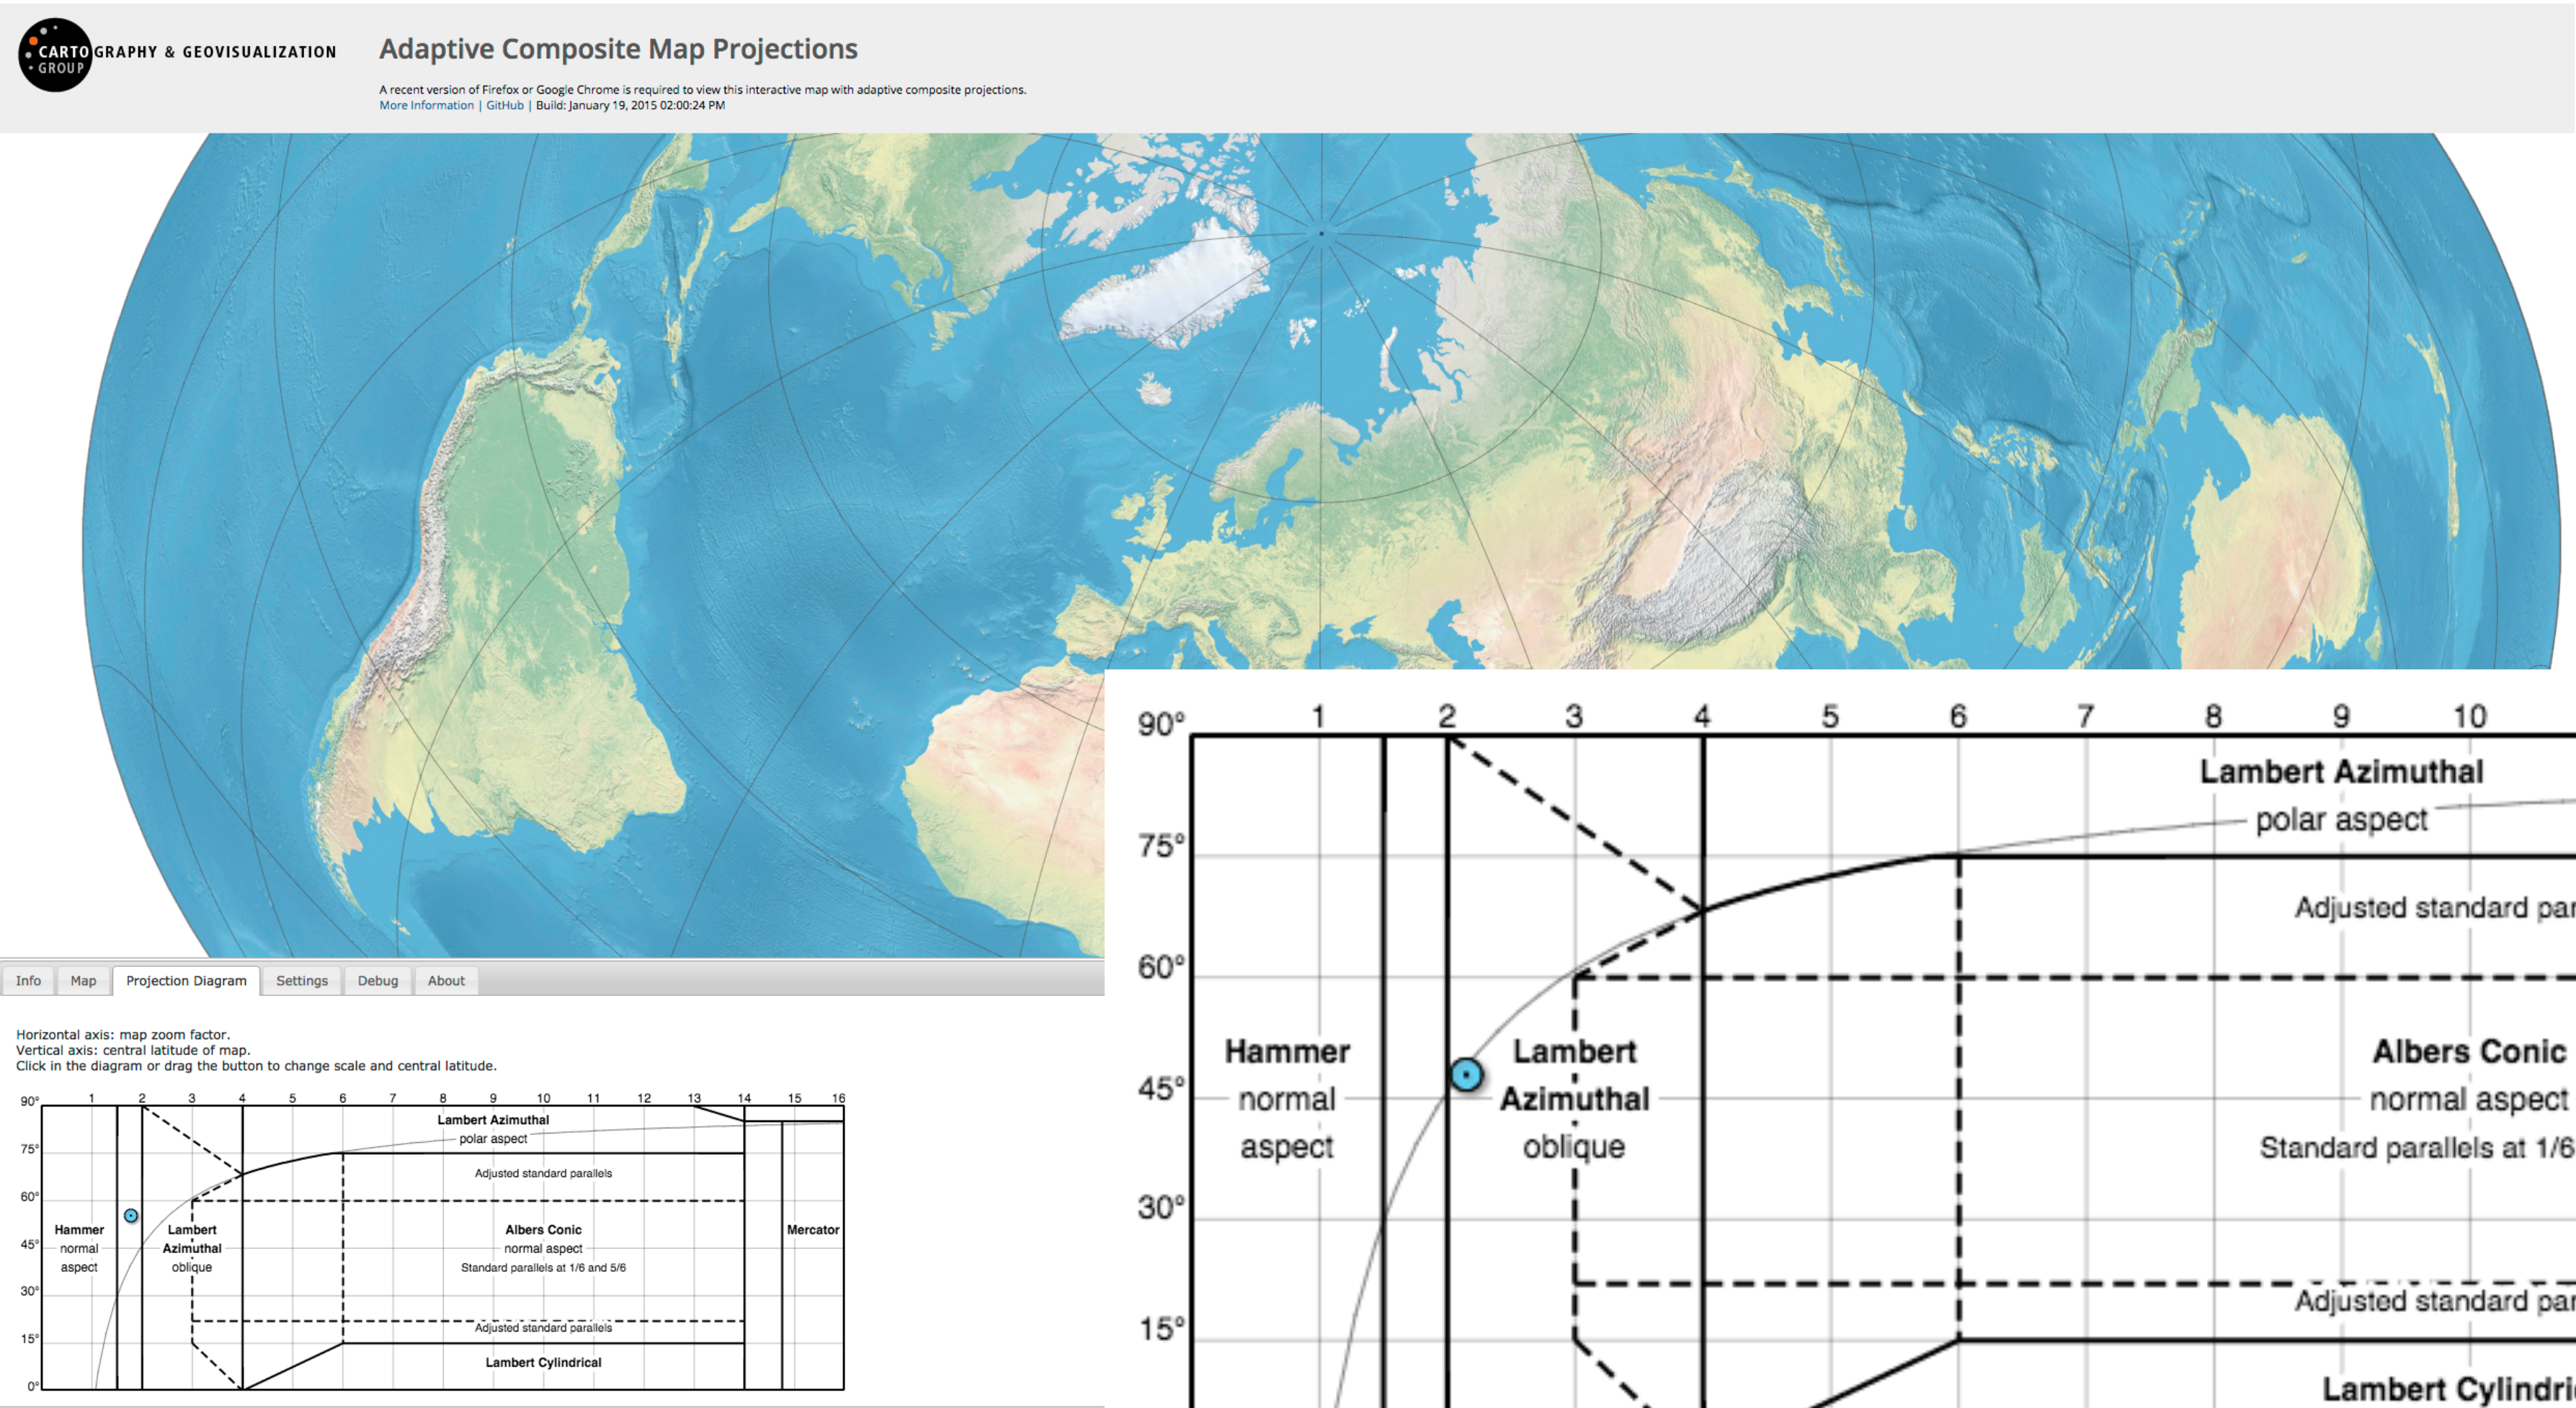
CARTOGRAPHY & GEOVISUALIZATION GROUP

Adaptive Composite Map Projections

A recent version of Firefox or Google Chrome is required to view this interactive map with adaptive composite projections.
More Information | GitHub | Build: January 19, 2015 02:00:24 PM

Info | Map | Projection Diagram | Settings | Debug | About

Horizontal axis: map zoom factor.
Vertical axis: central latitude of map.
Click in the diagram or drag the button to change scale and central latitude.

90° 75° 60° 45° 30° 15° 0°
1 2 3 4 5 6 7 8 9 10 11 12 13 14 15 16

Lambert Azimuthal
polar aspect

Adjusted standard parallels

Hammer
normal
aspect

Lambert
Azimuthal
oblique

Albers Conic
normal aspect
Standard parallels at 1/6 and 5/6

Mercator

Adjusted standard parallels

Lambert Cylindrical

90° 75° 60° 45° 30° 15°
1 2 3 4 5 6 7 8 9 10

Lambert Azimuthal
polar aspect

Adjusted standard par

Hammer
normal
aspect

Lambert
Azimuthal
oblique

Albers Conic
normal aspect
Standard parallels at 1/6

Adjusted standard par

Lambert Cylindri